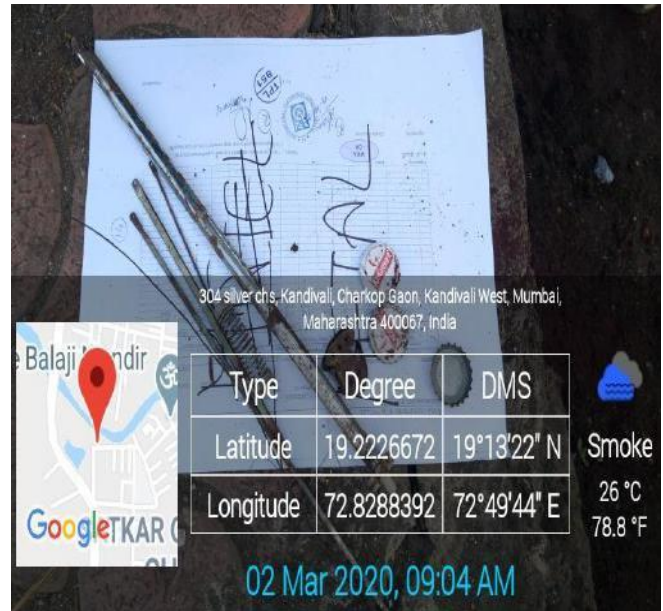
304 silver chs, Kandivali, Charkop Gaon, Kandivali West, Mumbai, Maharashtra 400067, India

Balaji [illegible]ndir

Google TKAR

| Type | Degree | DMS |
|---|---|---|
| Latitude | 19.2226672 | 19°13'22" N |
| Longitude | 72.8288392 | 72°49'44" E |

Smoke
26 °C
78.8 °F

02 Mar 2020, 09:04 AM